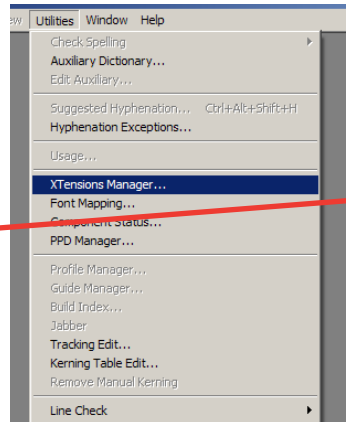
ew Utilities Window Help

Check Spelling
Auxiliary Dictionary...
Edit Auxiliary...

Suggested Hyphenation... Ctrl+Alt+Shift+H
Hyphenation Exceptions...

Usage...

XTensions Manager...
Font Mapping...
Component Status...
PPD Manager...

Profile Manager...
Guide Manager...
Build Index...
Jabber
Tracking Edit...
Kerning Table Edit...
Remove Manual Kerning

Line Check